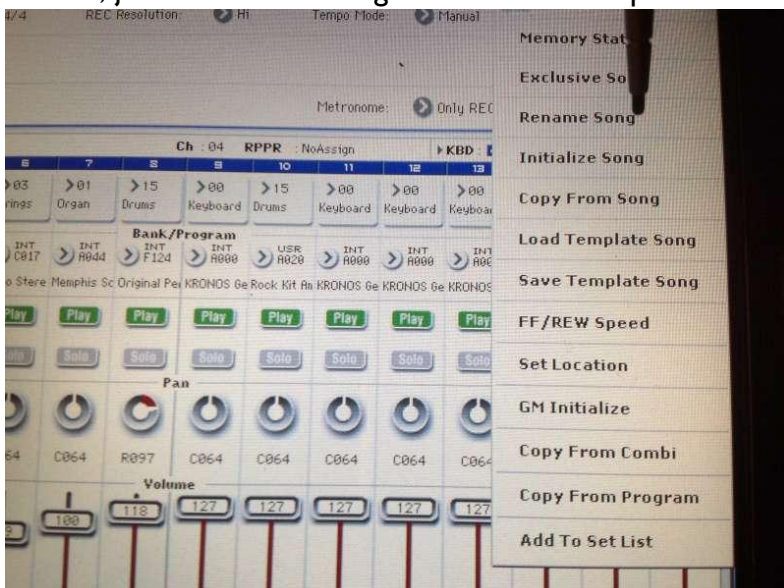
4/4 REC Resolution: Hi Tempo Mode: Manual

Metronome: Only REC

Ch : 04 RPPR : NoAssign KBD :

| 6 | 7 | 8 | 9 | 10 | 11 | 12 | 13 |
|---|---|---|---|---|---|---|---|
| 03 rings | 01 Organ | 15 Drums | 00 Keyboard | 15 Drums | 00 Keyboard | 00 Keyboard | 00 Keyboa |
| INT C017 | INT A044 | INT F124 | INT A000 | USR A020 | INT A000 | INT A000 | INT A00 |
| o Stere | Memphis Sc | Original Pe | KRONOS Ge | Rock Kit An | KRONOS Ge | KRONOS Ge | KRONOS |
| Play | Play | Play | Play | Play | Play | Play | Play |
| Solo | Solo | Solo | Solo | Solo | Solo | Solo | Solo |
| 64 | C064 | R097 | C064 | C064 | C064 | C064 | C064 |
| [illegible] | 100 | 118 | 127 | 127 | 127 | 127 | 127 |

Bank/Program

Pan

Volume

Memory Stat
Exclusive So
Rename Song
Initialize Song
Copy From Song
Load Template Song
Save Template Song
FF/REW Speed
Set Location
GM Initialize
Copy From Combi
Copy From Program
Add To Set List